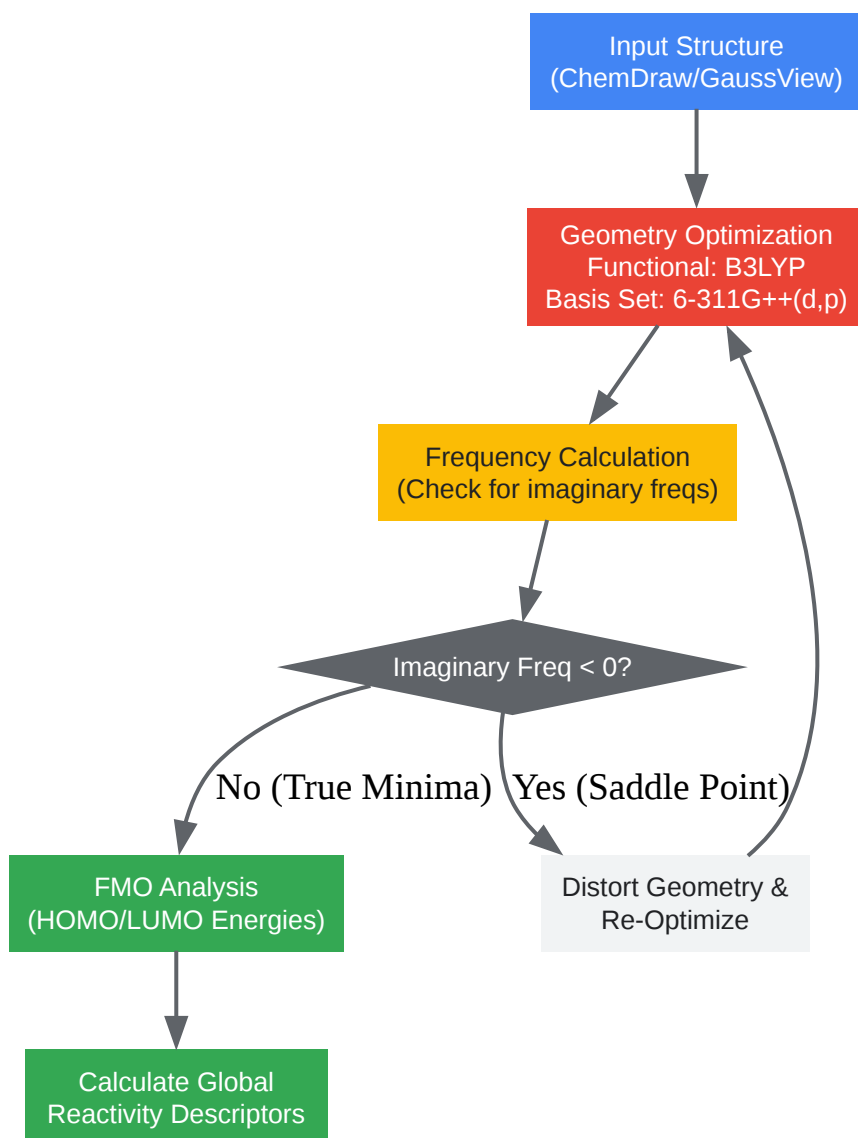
Input Structure
(ChemDraw/GaussView)

Geometry Optimization
Functional: B3LYP
Basis Set: 6-311G++(d,p)

Frequency Calculation
(Check for imaginary freqs)

Imaginary Freq < 0?

No (True Minima)

Yes (Saddle Point)

FMO Analysis
(HOMO/LUMO Energies)

Distort Geometry &
Re-Optimize

Calculate Global
Reactivity Descriptors